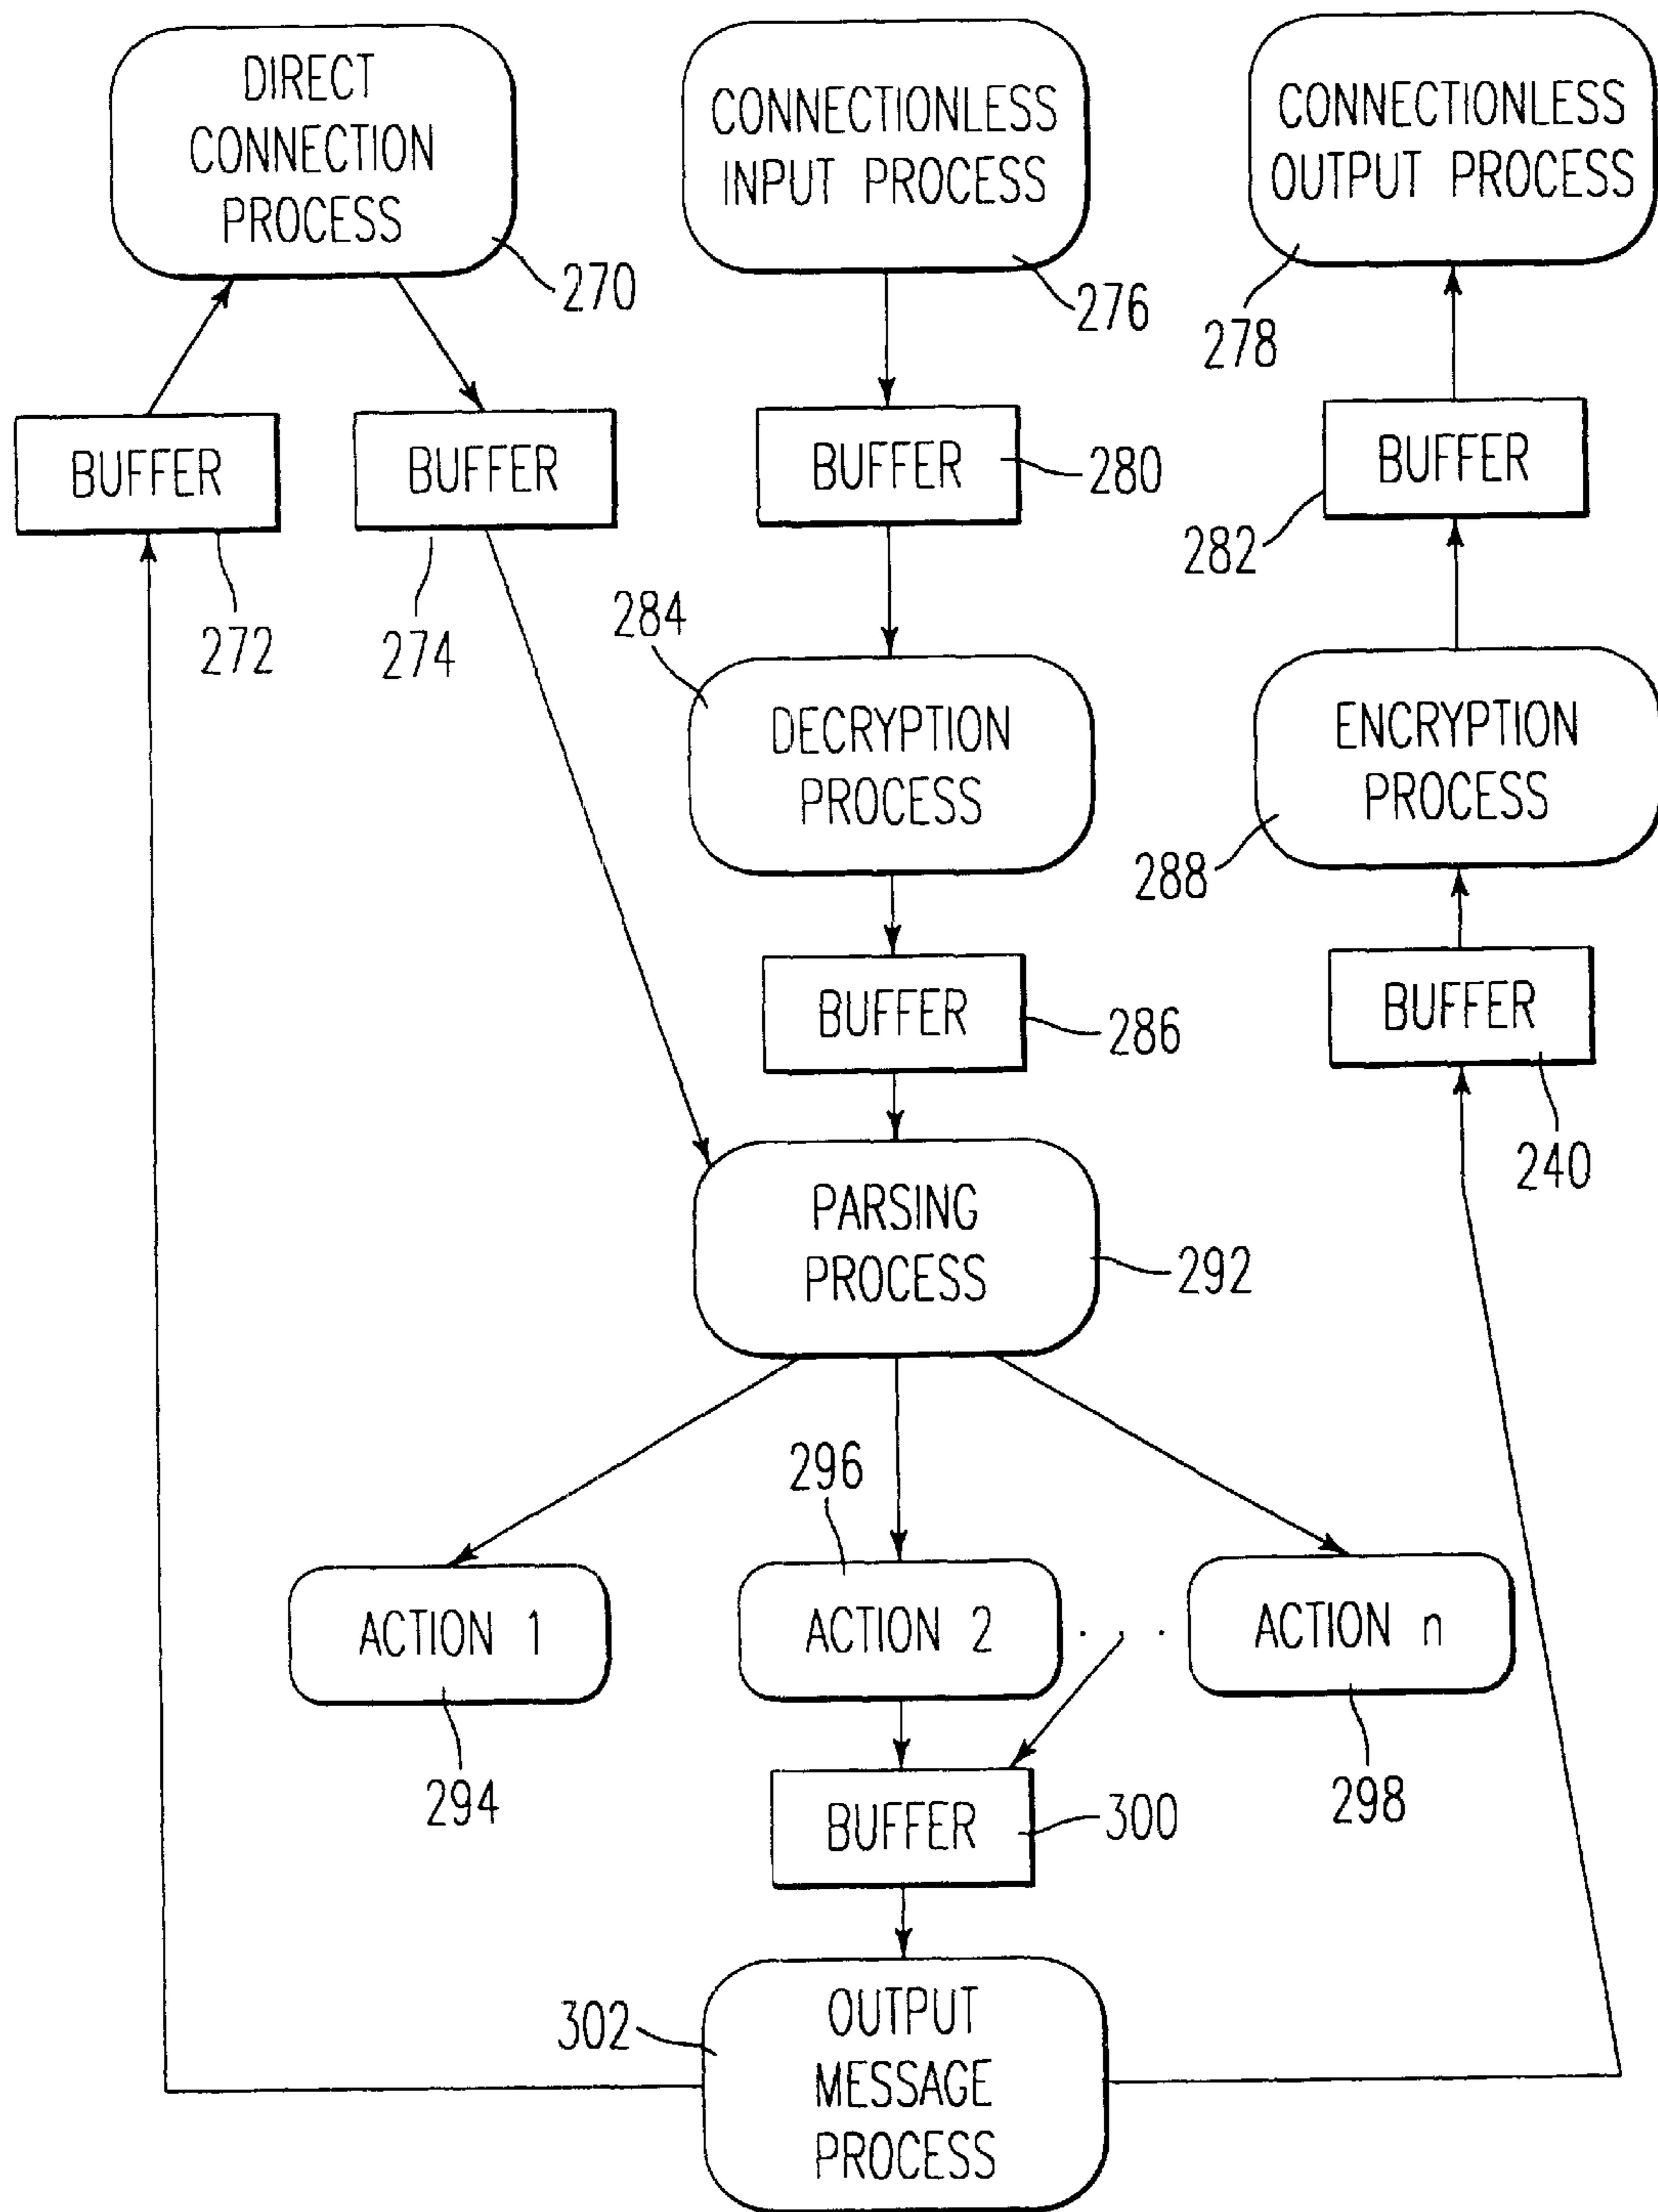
DIRECT CONNECTION PROCESS

270

CONNECTIONLESS INPUT PROCESS

276

CONNECTIONLESS OUTPUT PROCESS

278

BUFFER

BUFFER

BUFFER

280

BUFFER

282

272

274

284

DECRYPTION PROCESS

ENCRYPTION PROCESS

288

BUFFER

286

BUFFER

240

PARSING PROCESS

292

296

ACTION 1

ACTION 2

. .

ACTION n

294

BUFFER

300

298

302

OUTPUT MESSAGE PROCESS